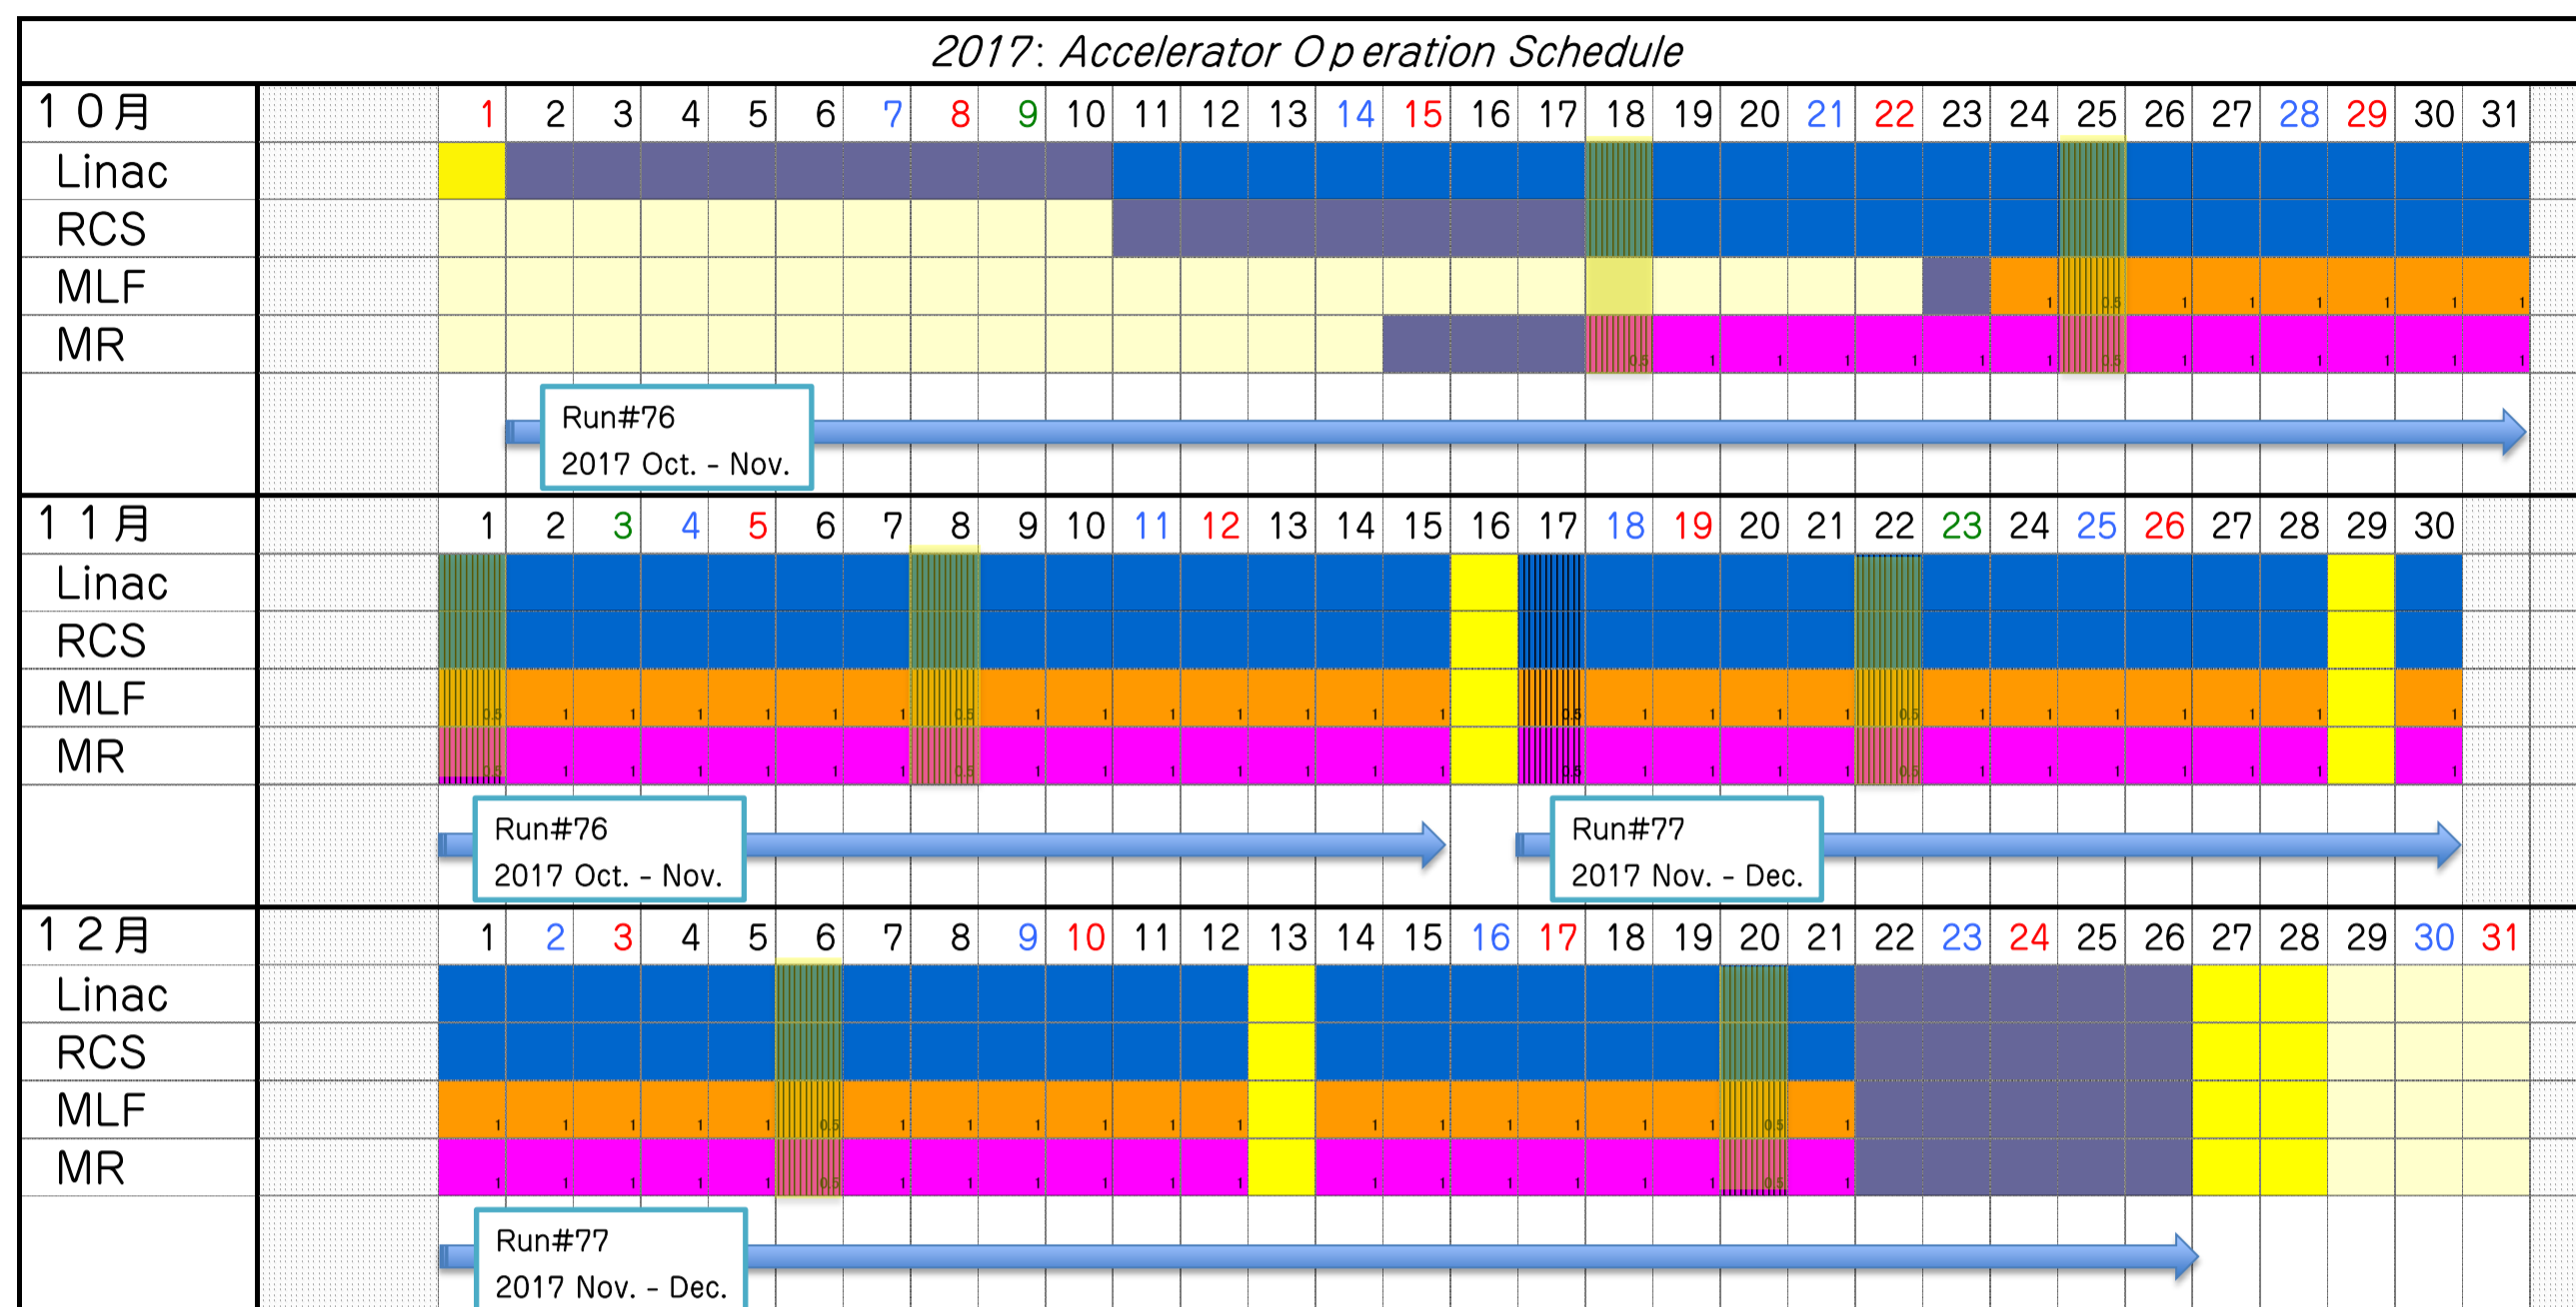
2017: Accelerator Operation Schedule

| １０月 | 1 | 2 | 3 | 4 | 5 | 6 | 7 | 8 | 9 | 10 | 11 | 12 | 13 | 14 | 15 | 16 | 17 | 18 | 19 | 20 | 21 | 22 | 23 | 24 | 25 | 26 | 27 | 28 | 29 | 30 | 31 |
|---|---|---|---|---|---|---|---|---|---|---|---|---|---|---|---|---|---|---|---|---|---|---|---|---|---|---|---|---|---|---|---|
| Linac | | | | | | | | | | | | | | | | | | | | | | | | | | | | | | | |
| RCS | | | | | | | | | | | | | | | | | | | | | | | | | | | | | | | |
| MLF | | | | | | | | | | | | | | | | | | | | | | | | 1 | 0.5 | 1 | 1 | 1 | 1 | 1 | 1 |
| MR | | | | | | | | | | | | | | | | | | 0.5 | 1 | 1 | 1 | 1 | 1 | 1 | 0.5 | 1 | 1 | 1 | 1 | 1 | 1 |

Run#76
2017 Oct. - Nov.

| １１月 | 1 | 2 | 3 | 4 | 5 | 6 | 7 | 8 | 9 | 10 | 11 | 12 | 13 | 14 | 15 | 16 | 17 | 18 | 19 | 20 | 21 | 22 | 23 | 24 | 25 | 26 | 27 | 28 | 29 | 30 |
|---|---|---|---|---|---|---|---|---|---|---|---|---|---|---|---|---|---|---|---|---|---|---|---|---|---|---|---|---|---|---|
| Linac | | | | | | | | | | | | | | | | | | | | | | | | | | | | | | |
| RCS | | | | | | | | | | | | | | | | | | | | | | | | | | | | | | |
| MLF | 0.5 | 1 | 1 | 1 | 1 | 1 | 1 | 0.5 | 1 | 1 | 1 | 1 | 1 | 1 | 1 | | 0.5 | 1 | 1 | 1 | 1 | 0.5 | 1 | 1 | 1 | 1 | 1 | 1 | | 1 |
| MR | 0.5 | 1 | 1 | 1 | 1 | 1 | 1 | 0.5 | 1 | 1 | 1 | 1 | 1 | 1 | 1 | | 0.5 | 1 | 1 | 1 | 1 | 0.5 | 1 | 1 | 1 | 1 | 1 | 1 | | 1 |

Run#76
2017 Oct. - Nov.

Run#77
2017 Nov. - Dec.

| １２月 | 1 | 2 | 3 | 4 | 5 | 6 | 7 | 8 | 9 | 10 | 11 | 12 | 13 | 14 | 15 | 16 | 17 | 18 | 19 | 20 | 21 | 22 | 23 | 24 | 25 | 26 | 27 | 28 | 29 | 30 | 31 |
|---|---|---|---|---|---|---|---|---|---|---|---|---|---|---|---|---|---|---|---|---|---|---|---|---|---|---|---|---|---|---|---|
| Linac | | | | | | | | | | | | | | | | | | | | | | | | | | | | | | | |
| RCS | | | | | | | | | | | | | | | | | | | | | | | | | | | | | | | |
| MLF | 1 | 1 | 1 | 1 | 1 | 0.5 | 1 | 1 | 1 | 1 | 1 | 1 | | 1 | 1 | 1 | 1 | 1 | 1 | 0.5 | 1 | | | | | | | | | | |
| MR | 1 | 1 | 1 | 1 | 1 | 0.5 | 1 | 1 | 1 | 1 | 1 | 1 | | 1 | 1 | 1 | 1 | 1 | 1 | 0.5 | 1 | | | | | | | | | | |

Run#77
2017 Nov. - Dec.